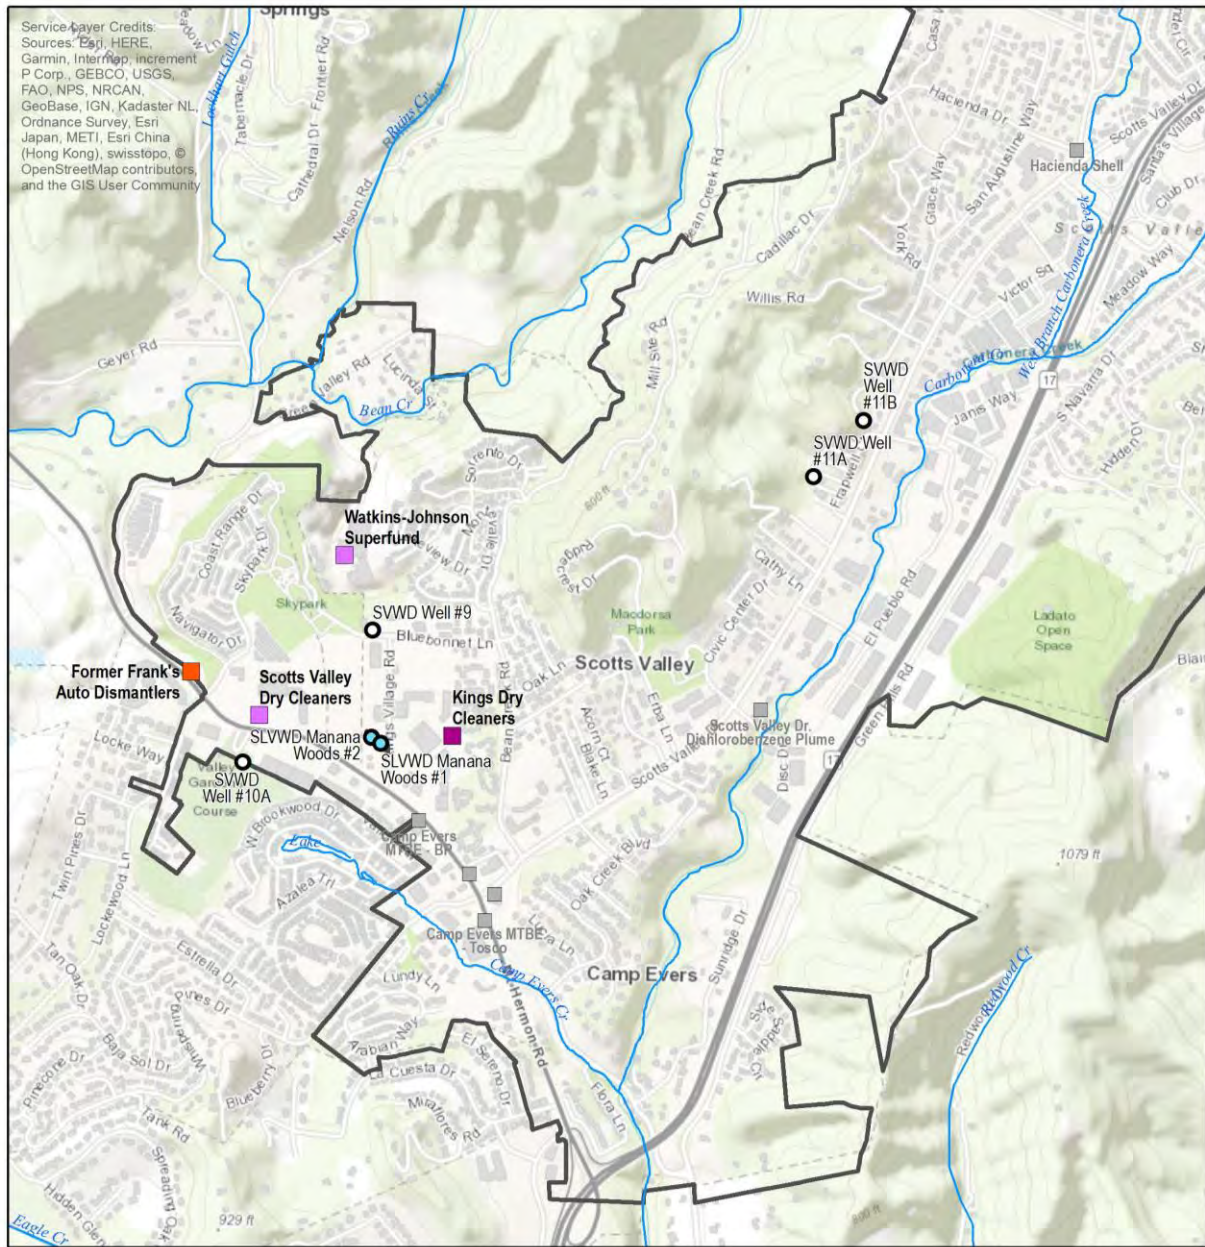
Service Layer Credits: Sources: Esri, HERE, Garmin, Intermap, increment P Corp., GEBCO, USGS, FAO, NPS, NRCAN, GeoBase, IGN, Kadaster NL, Ordnance Survey, Esri Japan, METI, Esri China (Hong Kong), swisstopo, © OpenStreetMap contributors, and the GIS User Community

Springs

Lockhart Gulch
Tabernacle Dr
Frontier Rd
Cathedral Dr
Nelson Rd
Bums Cr
Bean Creek Rd
Casa
Hacienda Dr
San Augustine Way
Grace Way
York Rd
Cadillac Dr
Hacienda Shell
Scotts Valley Dr
Santa's Village
Club Dr
Scotts Valley
West Branch Carbonera Creek
Meadow Way
Victor Sq
Willis Rd
Geyer Rd
Valley Rd
Lucinda
Bean Cr
Mill Site Rd
Carbonera Creek
Jans Way
17
S Navarra Dr
Hidden Dr
SVWD Well #11B
SVWD Well #11A
Erapwell
Sorrento Dr
800 ft
Ridgecrest Dr
Watkins-Johnson Superfund
Coast Range Dr
Skypark Dr
Navigator Dr
Skypark
View Dr
Vale Dr
Monz
Cathy Ln
Civic Center Dr
El Pueblo Rd
Ladato Open Space
Macdorsa Park
SVWD Well #9
Bluebonnet Ln
Scotts Valley
Oak Ln
Bean Rd
Former Frank's Auto Dismantlers
Scotts Valley Dry Cleaners
Kings Dry Cleaners
Kings Village Rd
SLVWD Manana Woods #2
SLVWD Manana Woods #1
Acorn Ct
Blake Ln
Erba Ln
Scotts Valley
Scotts Valley Dr. Dichlorobenzene Plume
Disc Dr
Green Hills Rd
Locke Way
SVWD Well #10A
Valley Gardens Course
W Brookwood Dr
Lake
Camp Evers MTBE - BP
Oak Creek Blvd
1079 ft
Twin Pines Dr
Lockewood Ln
Azalea Trl
Camp Evers MTBE - Tosco
Laura Ln
Sunridge Dr
Tan Oak Dr
Estrella Dr
Lundy Ln
Camp Evers Cr
Camp Evers
Hermon Rd
Sage Saddle Ct
Redwood Cr
Whispering
Pines Dr
Baja Sol Dr
Arabian Way
El Sereno Dr
Pinecone Dr
Blueberry Dr
La Cuesta Dr
Miraflores Rd
Flora Ln
Tank Rd
Spreading Oak
Hidden Glen
929 ft
Eagle Cr
Blain
Bel
800 ft